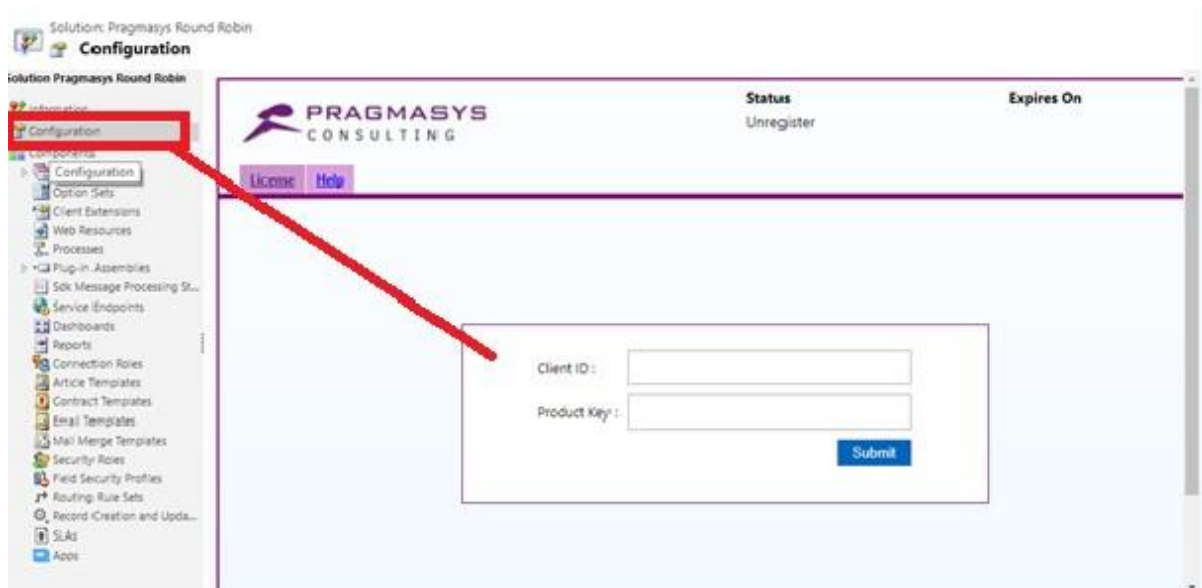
Solution: Pragmasys Round Robin
Configuration

Solution Pragmasys Round Robin
Information
Configuration
Components
Configuration
Option Sets
Client Extensions
Web Resources
Processes
Plug-in Assemblies
Sdk Message Processing St...
Service Endpoints
Dashboards
Reports
Connection Roles
Article Templates
Contract Templates
Email Templates
Mail Merge Templates
Security Roles
Field Security Profiles
Routing Rule Sets
Record Creation and Upda...
SLAs
Apps

PRAGMASYS
CONSULTING

Status
Unregister

Expires On

License Help

Client ID :
Product Key :
Submit